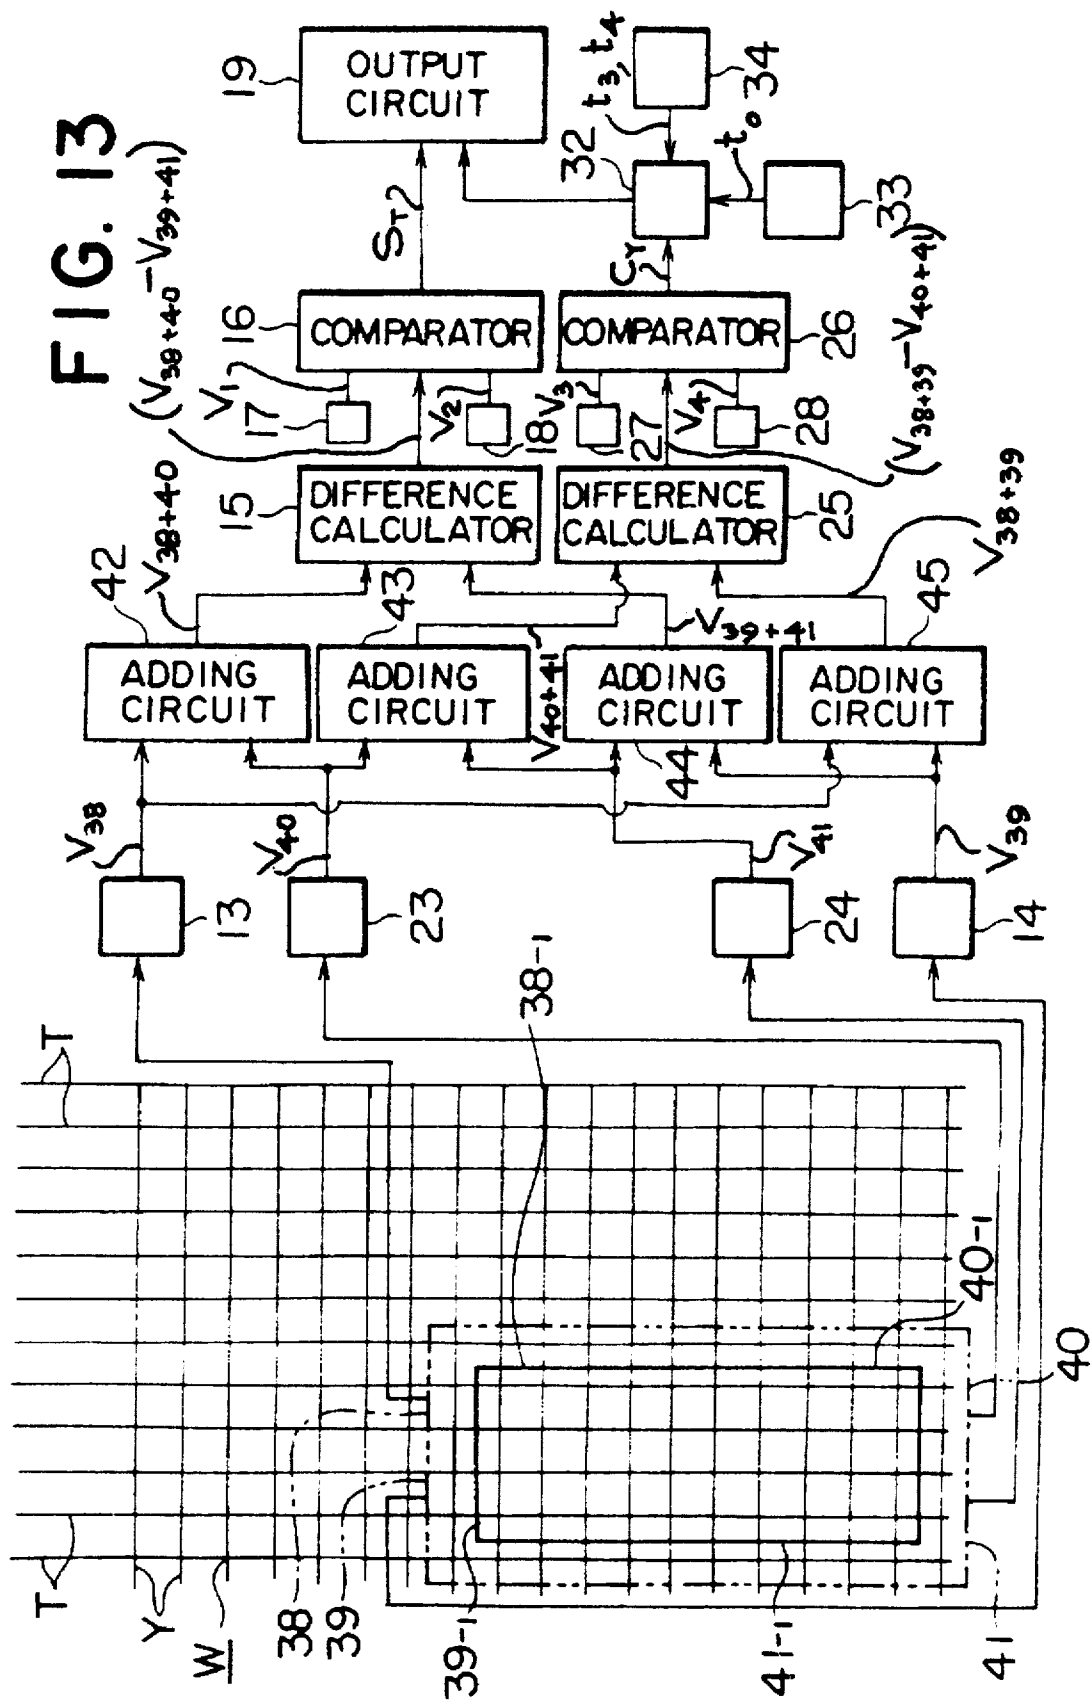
FIG. 13

OUTPUT CIRCUIT

19

$t_3, t_4$

34

32

$t_0$

33

$S_{T2}$

$C_Y$

$(V_{38+40}-V_{39+41})$

16

COMPARATOR

COMPARATOR

26

$V_1$

17

$V_2$

18

$V_3$

27

$V_4$

28

$(V_{38+39}-V_{40+41})$

15

DIFFERENCE CALCULATOR

DIFFERENCE CALCULATOR

25

42

$V_{38+40}$

43

$V_{39+41}$

45

$V_{38+39}$

ADDING CIRCUIT

ADDING CIRCUIT

$V_{40+41}$

ADDING CIRCUIT

ADDING CIRCUIT

44

$V_{38}$

$V_{40}$

$V_{41}$

$V_{39}$

13

23

24

14

T

T

Y

W

38

39

38-1

40-1

40

39-1

41-1

41